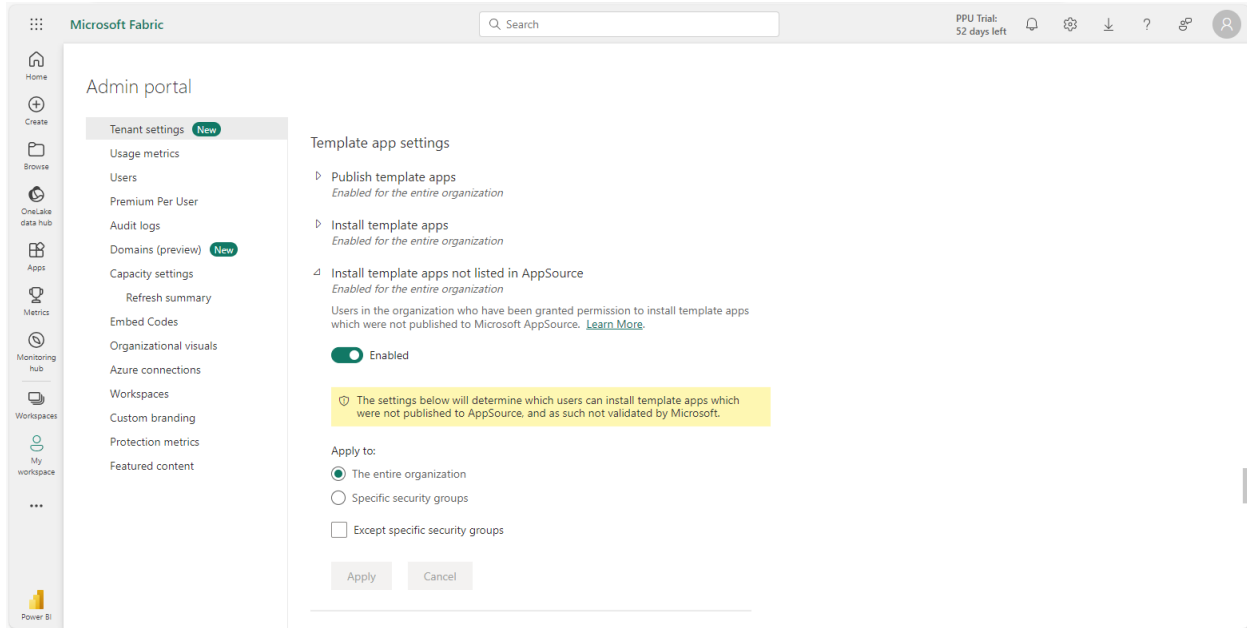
Microsoft Fabric

Search

PPU Trial:
52 days left

Home

Create

Browse

OneLake data hub

Apps

Metrics

Monitoring hub

Workspaces

My workspace

...

Power BI

Admin portal

Tenant settings New

Usage metrics

Users

Premium Per User

Audit logs

Domains (preview) New

Capacity settings

Refresh summary

Embed Codes

Organizational visuals

Azure connections

Workspaces

Custom branding

Protection metrics

Featured content

Template app settings

Publish template apps
Enabled for the entire organization

Install template apps
Enabled for the entire organization

Install template apps not listed in AppSource
Enabled for the entire organization

Users in the organization who have been granted permission to install template apps which were not published to Microsoft AppSource. Learn More.

Enabled

The settings below will determine which users can install template apps which were not published to AppSource, and as such not validated by Microsoft.

Apply to:

The entire organization

Specific security groups

Except specific security groups

Apply

Cancel